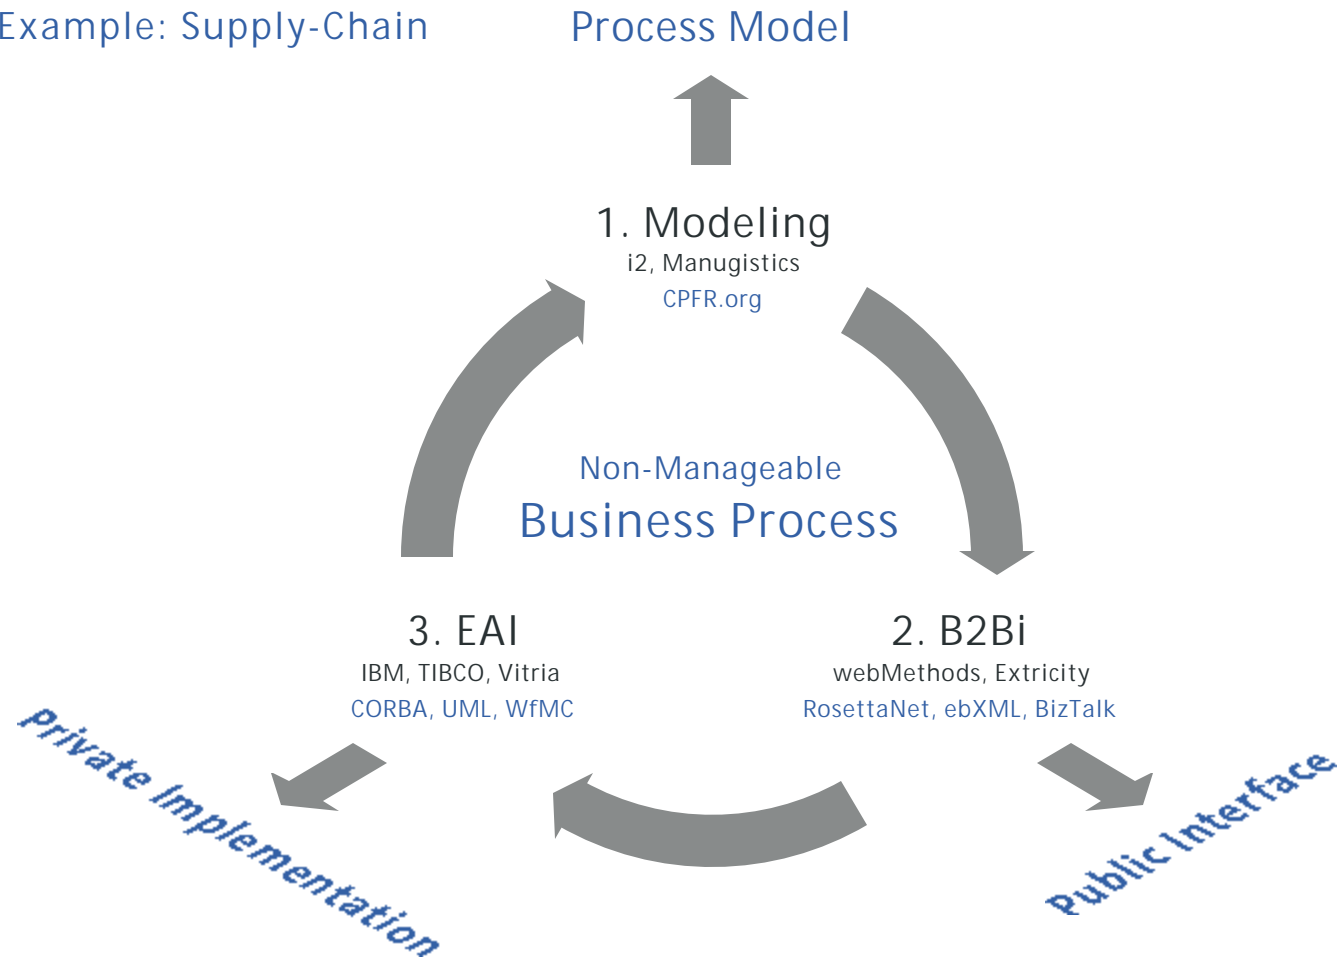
Example: Supply-Chain

Process Model

1. Modeling
i2, Manugistics
CPFR.org

Non-Manageable
Business Process

3. EAI
IBM, TIBCO, Vitria
CORBA, UML, WfMC

2. B2Bi
webMethods, Extricity
RosettaNet, ebXML, BizTalk

Private Implementation

Public Interface